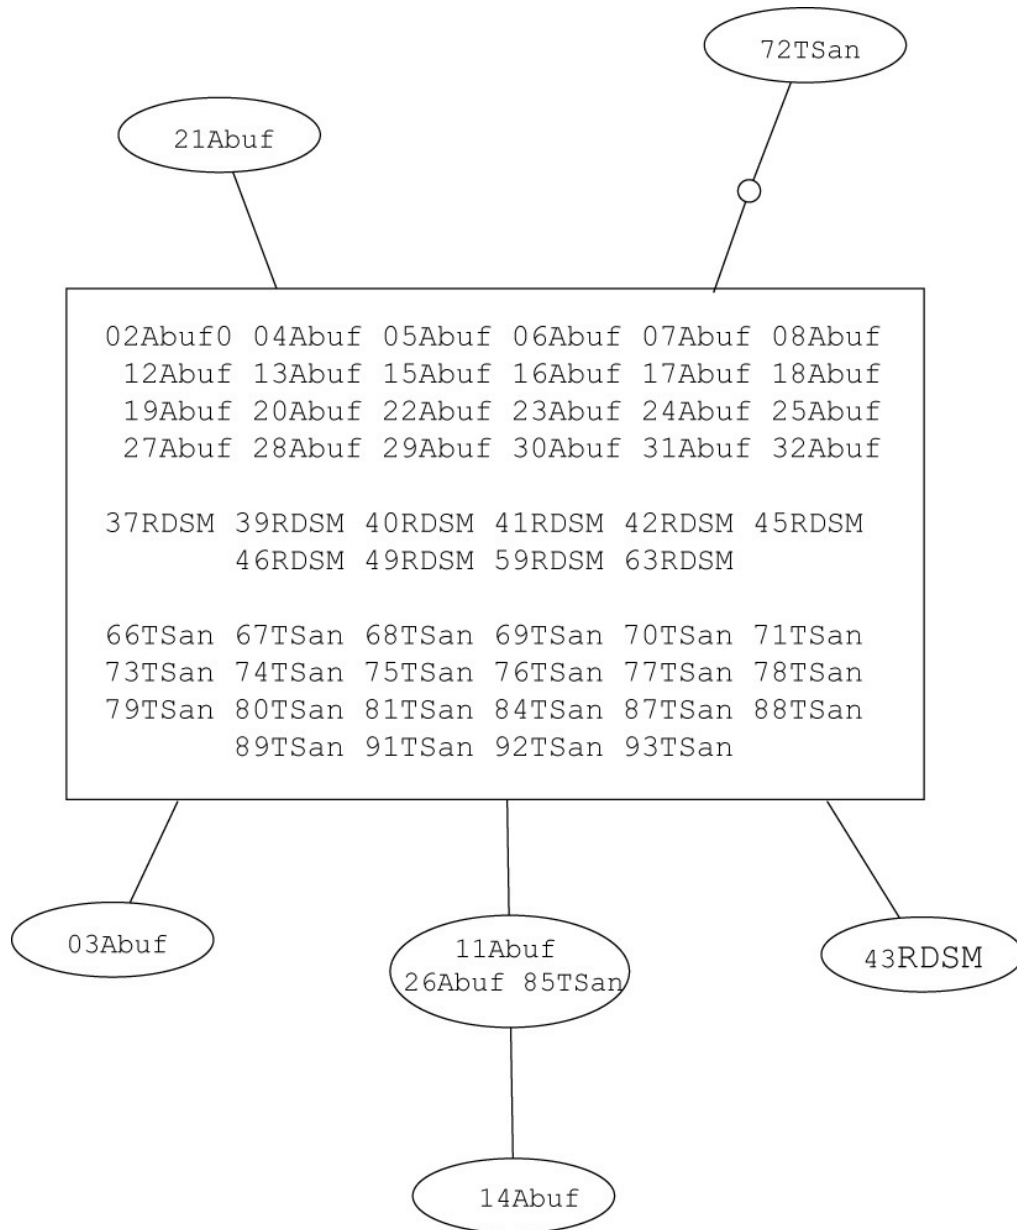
72TSan

21Abuf

02Abuf0 04Abuf 05Abuf 06Abuf 07Abuf 08Abuf
12Abuf 13Abuf 15Abuf 16Abuf 17Abuf 18Abuf
19Abuf 20Abuf 22Abuf 23Abuf 24Abuf 25Abuf
27Abuf 28Abuf 29Abuf 30Abuf 31Abuf 32Abuf

37RDSM 39RDSM 40RDSM 41RDSM 42RDSM 45RDSM
46RDSM 49RDSM 59RDSM 63RDSM

66TSan 67TSan 68TSan 69TSan 70TSan 71TSan
73TSan 74TSan 75TSan 76TSan 77TSan 78TSan
79TSan 80TSan 81TSan 84TSan 87TSan 88TSan
89TSan 91TSan 92TSan 93TSan

03Abuf

11Abuf
26Abuf 85TSan

43RDSM

14Abuf